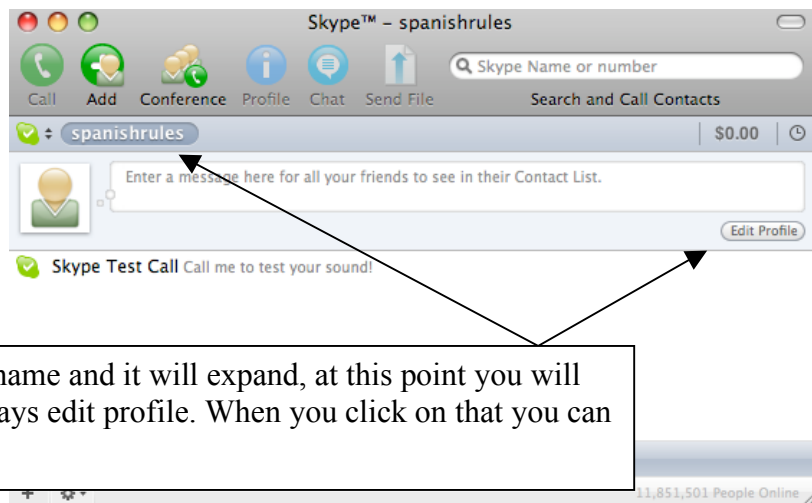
Skype™ – spanishrules

Call Add Conference Profile Chat Send File

Skype Name or number

Search and Call Contacts

spanishrules

$0.00

Enter a message here for all your friends to see in their Contact List.

Edit Profile

Skype Test Call Call me to test your sound!

name and it will expand, at this point you will ays edit profile. When you click on that you can

11,851,501 People Online